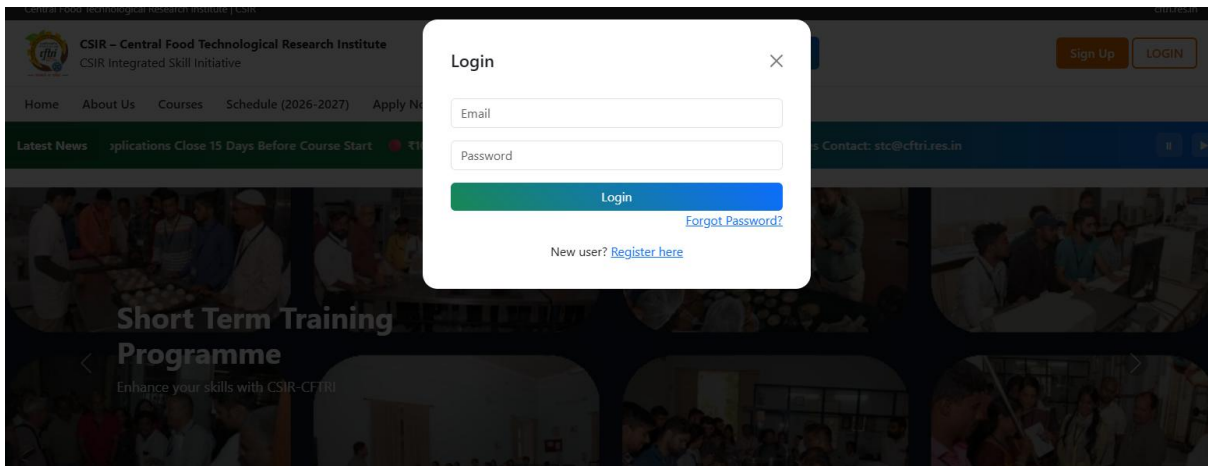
Central Food Technological Research Institute | CSIR

cftri.res.in

CSIR – Central Food Technological Research Institute
CSIR Integrated Skill Initiative

Sign Up LOGIN

Home About Us Courses Schedule (2026-2027) Apply N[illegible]

Latest News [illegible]pplications Close 15 Days Before Course Start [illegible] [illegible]s Contact: stc@cftri.res.in

Login

×

Email

Password

Login

Forgot Password?

New user? Register here

Short Term Training Programme

Enhance your skills with CSIR-CFTRI